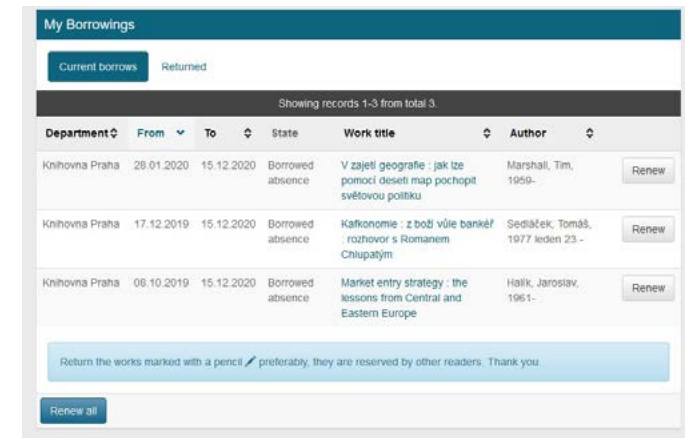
My Borrowings

Current borrows | Returned

Showing records 1-3 from total 3.

| Department | From | To | State | Work title | Author | |
|---|---|---|---|---|---|---|
| Knihovna Praha | 28.01.2020 | 15.12.2020 | Borrowed absence | V zajetí geografie : jak lze pomocí deseti map pochopit světovou politiku | Marshall, Tim, 1959- | Renew |
| Knihovna Praha | 17.12.2019 | 15.12.2020 | Borrowed absence | Kafkonomie : z boží vůle bankéř : rozhovor s Romanem Chlupatým | Sedláček, Tomáš, 1977 leden 23.- | Renew |
| Knihovna Praha | 08.10.2019 | 15.12.2020 | Borrowed absence | Market entry strategy : the lessons from Central and Eastern Europe | Halík, Jaroslav, 1961- | Renew |

Return the works marked with a pencil preferably, they are reserved by other readers. Thank you.

Renew all